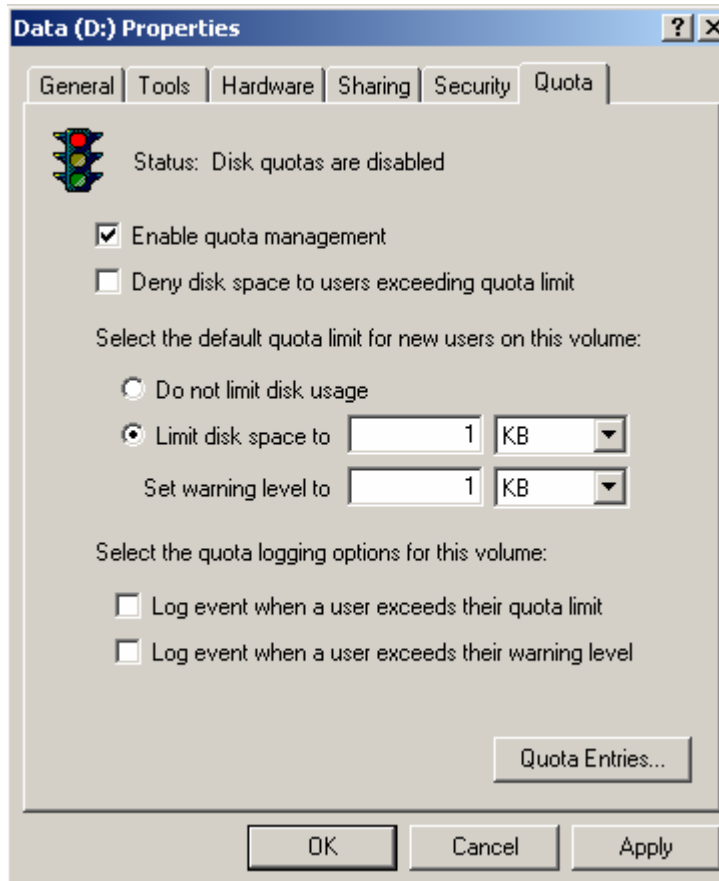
Data (D:) Properties

? X

General | Tools | Hardware | Sharing | Security | Quota

Status: Disk quotas are disabled

Enable quota management

Deny disk space to users exceeding quota limit

Select the default quota limit for new users on this volume:

Do not limit disk usage

Limit disk space to 1 KB

Set warning level to 1 KB

Select the quota logging options for this volume:

Log event when a user exceeds their quota limit

Log event when a user exceeds their warning level

Quota Entries...

OK Cancel Apply